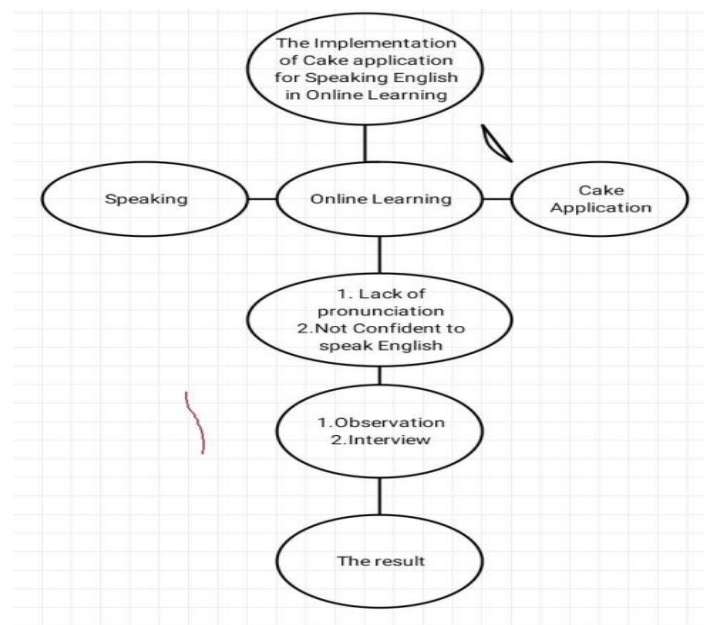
The Implementation of Cake application for Speaking English in Online Learning

Speaking

Online Learning

Cake Application

1. Lack of pronunciation
2.Not Confident to speak English

1.Observation
2.Interview

The result